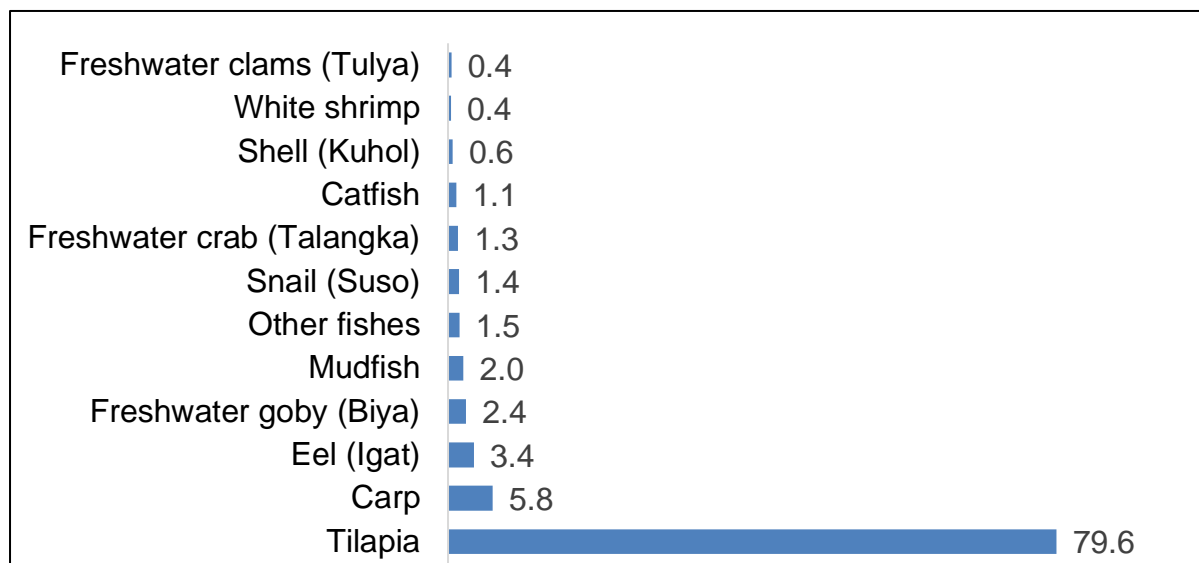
| Category | Value |
|---|---|
| Freshwater clams (Tulya) | 0.4 |
| White shrimp | 0.4 |
| Shell (Kuhol) | 0.6 |
| Catfish | 1.1 |
| Freshwater crab (Talangka) | 1.3 |
| Snail (Suso) | 1.4 |
| Other fishes | 1.5 |
| Mudfish | 2.0 |
| Freshwater goby (Biya) | 2.4 |
| Eel (Igat) | 3.4 |
| Carp | 5.8 |
| Tilapia | 79.6 |